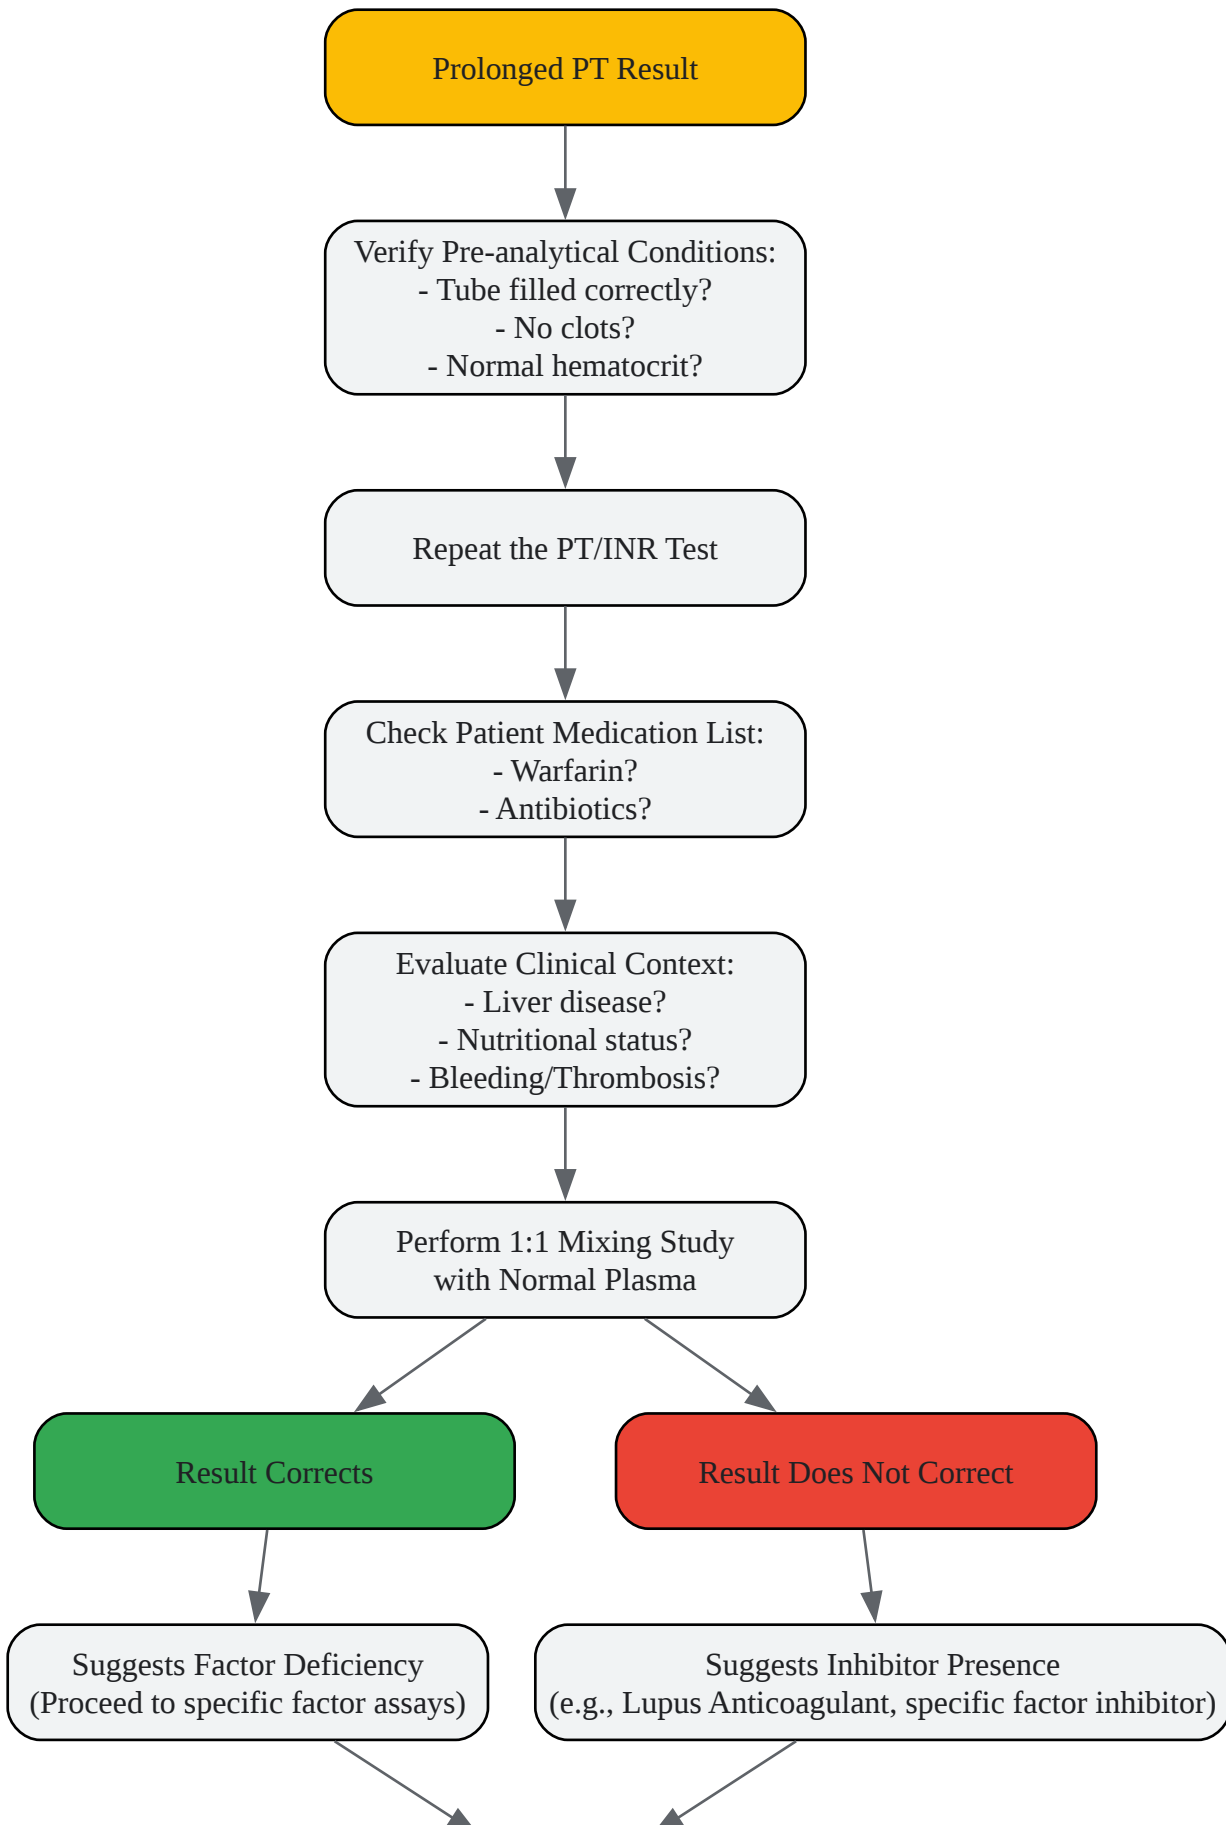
Prolonged PT Result

Verify Pre-analytical Conditions:
- Tube filled correctly?
- No clots?
- Normal hematocrit?

Repeat the PT/INR Test

Check Patient Medication List:
- Warfarin?
- Antibiotics?

Evaluate Clinical Context:
- Liver disease?
- Nutritional status?
- Bleeding/Thrombosis?

Perform 1:1 Mixing Study
with Normal Plasma

Result Corrects

Result Does Not Correct

Suggests Factor Deficiency
(Proceed to specific factor assays)

Suggests Inhibitor Presence
(e.g., Lupus Anticoagulant, specific factor inhibitor)